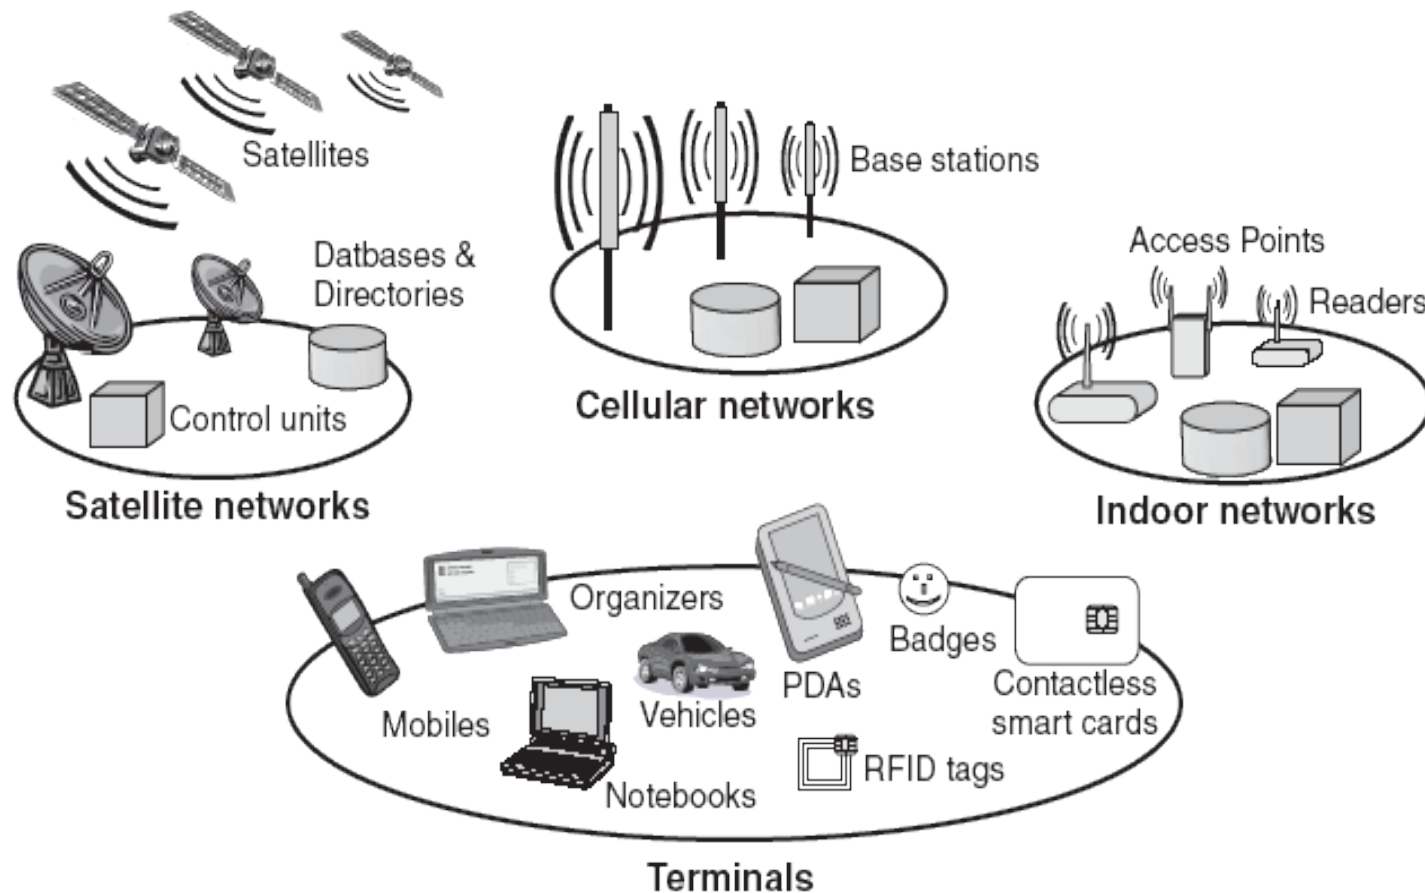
Satellites

Datbases & Directories

Control units

Satellite networks

Base stations

Cellular networks

Access Points

Readers

Indoor networks

Organizers

Mobiles

Vehicles

PDAs

Badges

Contactless smart cards

Notebooks

RFID tags

Terminals